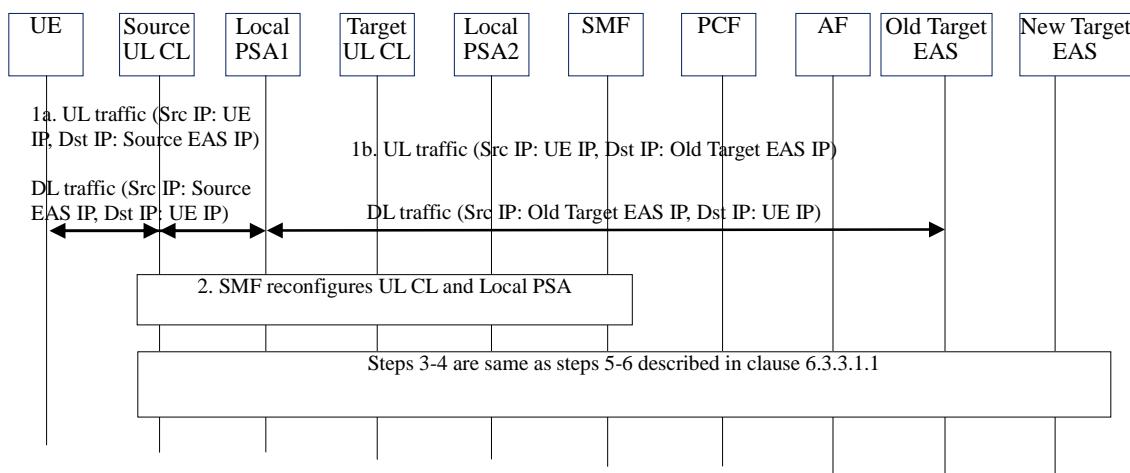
UE

Source UL CL

Local PSA1

Target UL CL

Local PSA2

SMF

PCF

AF

Old Target EAS

New Target EAS

1a. UL traffic (Src IP: UE IP, Dst IP: Source EAS IP)

DL traffic (Src IP: Source EAS IP, Dst IP: UE IP)

1b. UL traffic (Src IP: UE IP, Dst IP: Old Target EAS IP)

DL traffic (Src IP: Old Target EAS IP, Dst IP: UE IP)

2. SMF reconfigures UL CL and Local PSA

Steps 3-4 are same as steps 5-6 described in clause 6.3.3.1.1